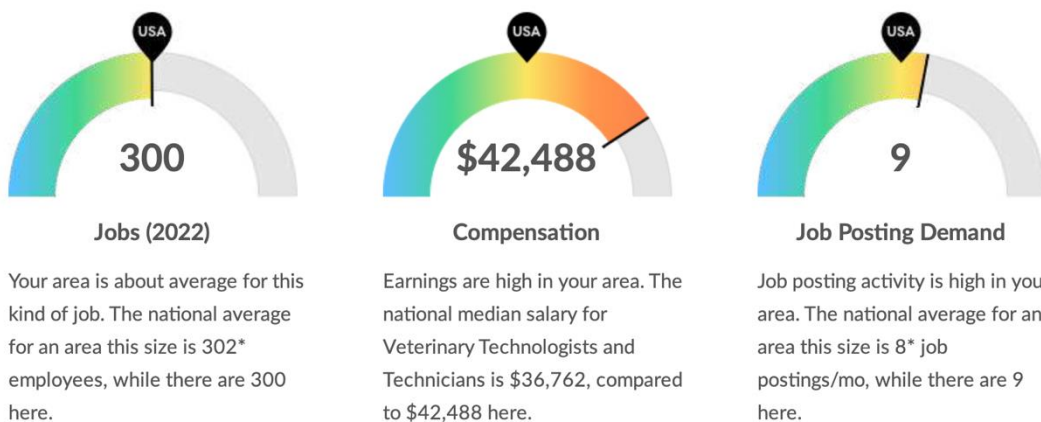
USA

300

Jobs (2022)

Your area is about average for this kind of job. The national average for an area this size is 302* employees, while there are 300 here.

USA

$42,488

Compensation

Earnings are high in your area. The national median salary for Veterinary Technologists and Technicians is $36,762, compared to $42,488 here.

USA

9

Job Posting Demand

Job posting activity is high in you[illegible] area. The national average for an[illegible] area this size is 8* job postings/mo, while there are 9 here.